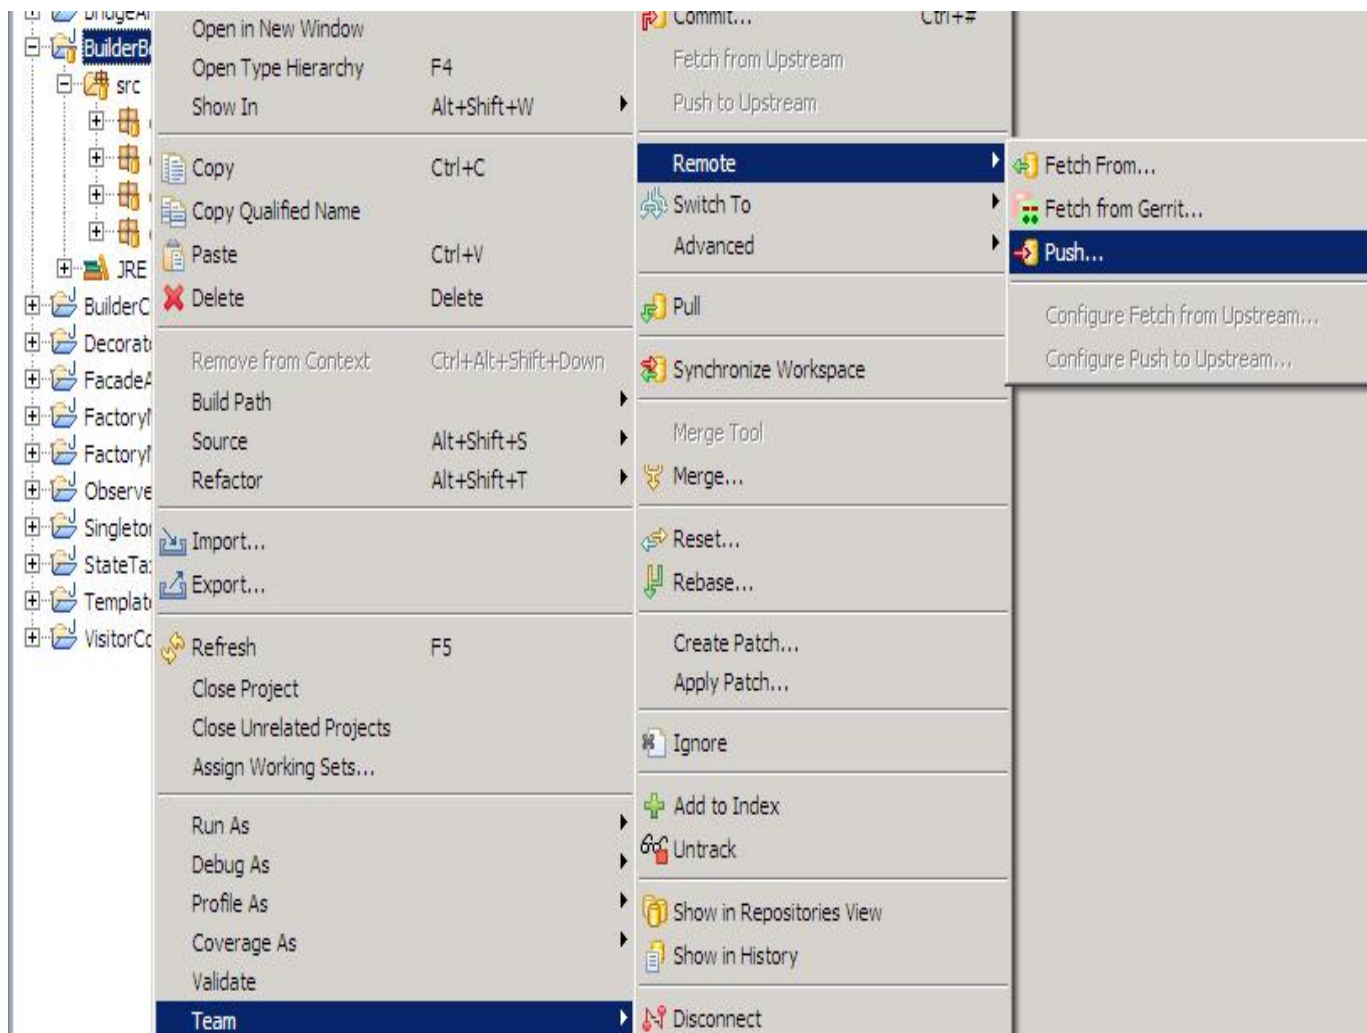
BridgeAı
BuilderB
src
JRE
BuilderC
Decorat
FacadeA
FactoryM
FactoryM
Observe
Singletor
StateTa
Templat
VisitorCc

Open in New Window
Open Type Hierarchy F4
Show In Alt+Shift+W
Copy Ctrl+C
Copy Qualified Name
Paste Ctrl+V
Delete Delete
Remove from Context Ctrl+Alt+Shift+Down
Build Path
Source Alt+Shift+S
Refactor Alt+Shift+T
Import...
Export...
Refresh F5
Close Project
Close Unrelated Projects
Assign Working Sets...
Run As
Debug As
Profile As
Coverage As
Validate
Team

Commit... Ctrl+#
Fetch from Upstream
Push to Upstream
Remote
Switch To
Advanced
Pull
Synchronize Workspace
Merge Tool
Merge...
Reset...
Rebase...
Create Patch...
Apply Patch...
Ignore
Add to Index
Untrack
Show in Repositories View
Show in History
Disconnect

Fetch From...
Fetch from Gerrit...
Push...
Configure Fetch from Upstream...
Configure Push to Upstream...